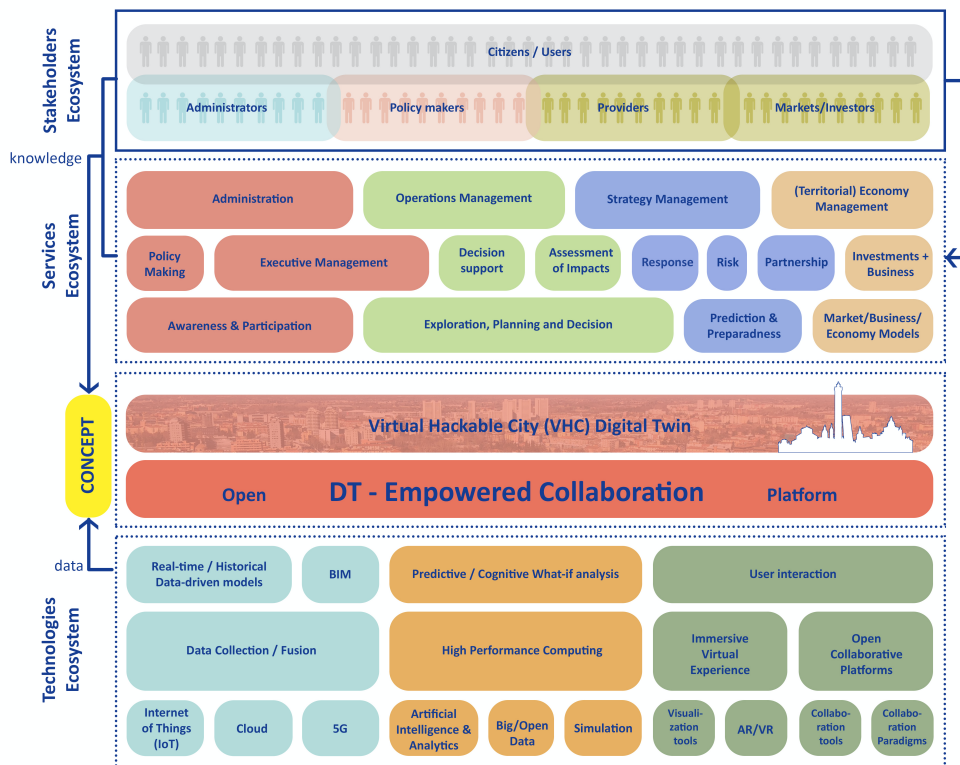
Stakeholders Ecosystem

Citizens / Users

Administrators

Policy makers

Providers

Markets/Investors

knowledge

Services Ecosystem

Administration

Operations Management

Strategy Management

(Territorial) Economy Management

Policy Making

Executive Management

Decision support

Assessment of Impacts

Response

Risk

Partnership

Investments + Business

Awareness & Participation

Exploration, Planning and Decision

Prediction & Preparadness

Market/Business/ Economy Models

CONCEPT

Virtual Hackable City (VHC) Digital Twin

Open DT - Empowered Collaboration Platform

data

Technologies Ecosystem

Real-time / Historical Data-driven models

BIM

Predictive / Cognitive What-if analysis

User interaction

Data Collection / Fusion

High Performance Computing

Immersive Virtual Experience

Open Collaborative Platforms

Internet of Things (IoT)

Cloud

5G

Artificial Intelligence & Analytics

Big/Open Data

Simulation

Visualization tools

AR/VR

Collaboration tools

Collaboration Paradigms